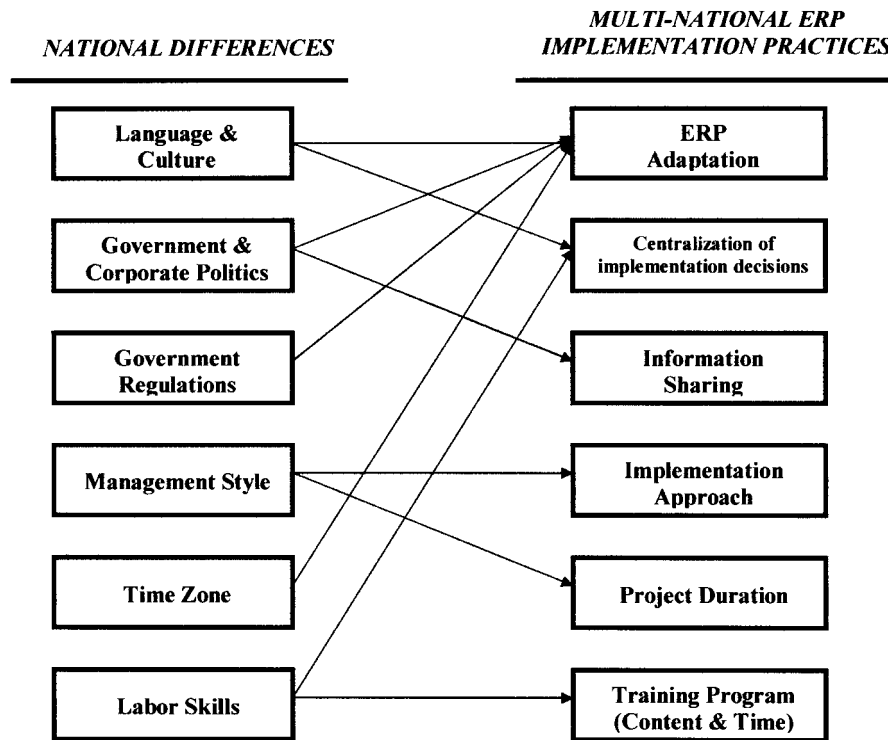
NATIONAL DIFFERENCES

MULTI-NATIONAL ERP IMPLEMENTATION PRACTICES

Language & Culture

Government & Corporate Politics

Government Regulations

Management Style

Time Zone

Labor Skills

ERP Adaptation

Centralization of implementation decisions

Information Sharing

Implementation Approach

Project Duration

Training Program (Content & Time)